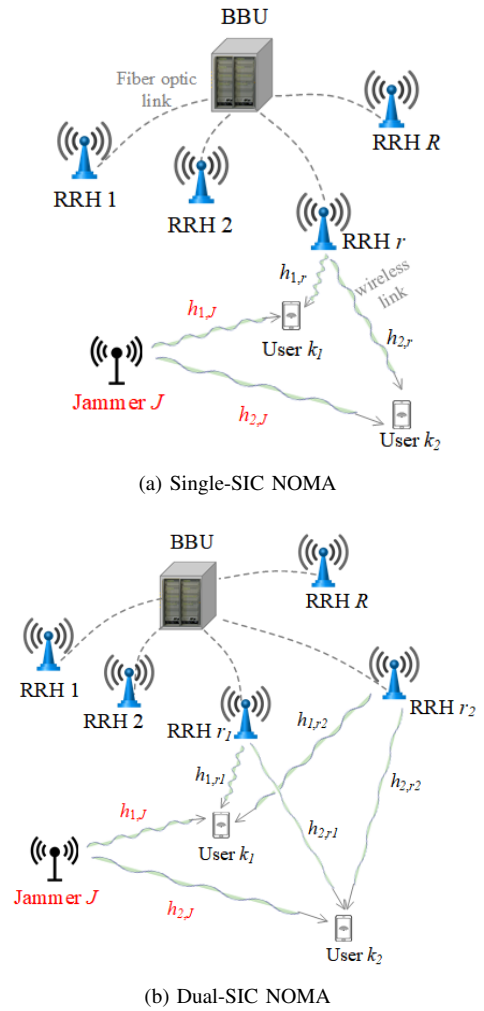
BBU

Fiber optic link

RRH 1

RRH 2

RRH $R$

RRH $r$

wireless link

$h_{1,r}$

$h_{1,J}$

$h_{2,r}$

User $k_1$

Jammer $J$

$h_{2,J}$

User $k_2$

(a) Single-SIC NOMA

BBU

RRH $R$

RRH 1

RRH 2

RRH $r_1$

RRH $r_2$

$h_{1,r2}$

$h_{1,r1}$

$h_{2,r2}$

$h_{1,J}$

$h_{2,r1}$

User $k_1$

Jammer $J$

$h_{2,J}$

User $k_2$

(b) Dual-SIC NOMA